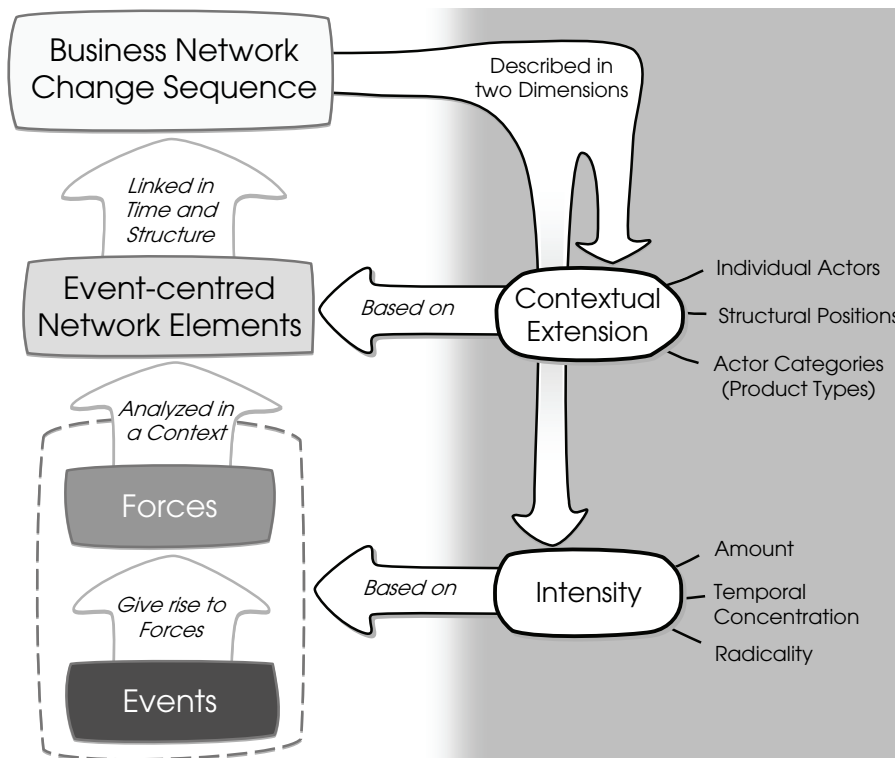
Business Network Change Sequence

Described in two Dimensions

Linked in Time and Structure

Event-centred Network Elements

Based on

Contextual Extension

Individual Actors

Structural Positions

Actor Categories (Product Types)

Analyzed in a Context

Forces

Give rise to Forces

Events

Based on

Intensity

Amount

Temporal Concentration

Radicality